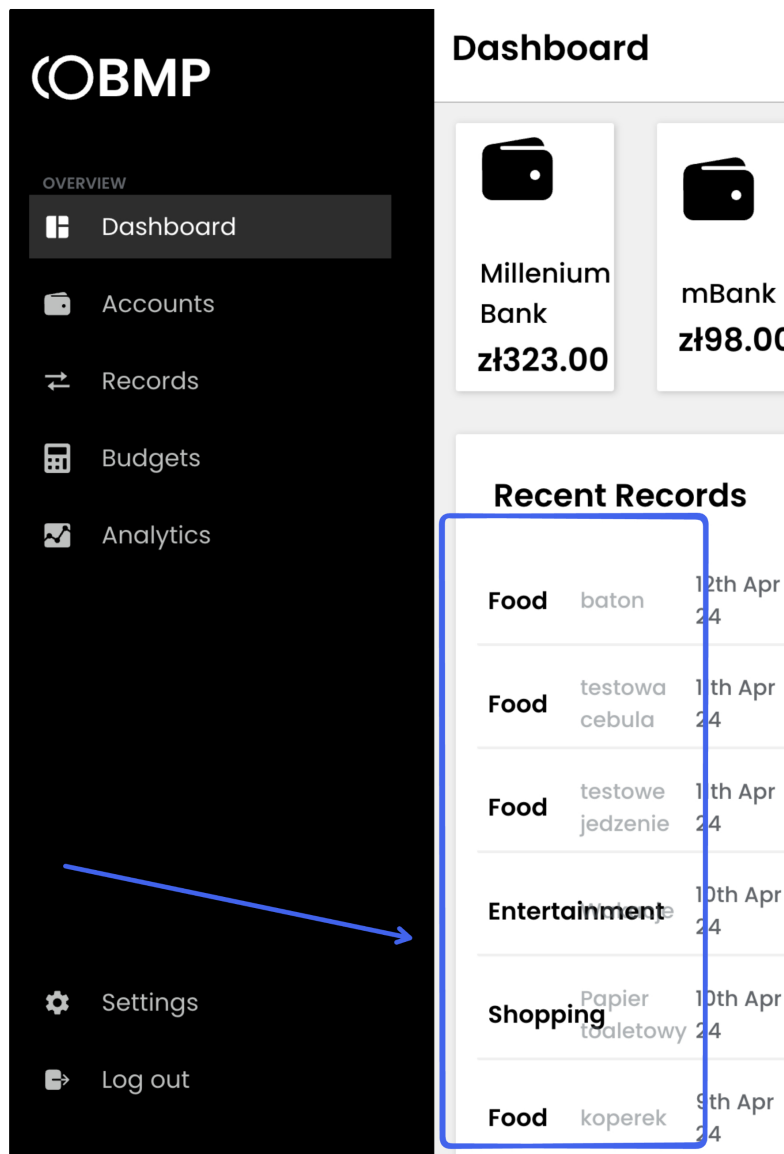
BMP

OVERVIEW

Dashboard

Accounts

Records

Budgets

Analytics

Settings

Log out

Dashboard

Millenium Bank
zł323.00

mBank
zł98.00

Recent Records

| Food | baton | 12th Apr 24 |
|---|---|---|
| Food | testowa cebula | 11th Apr 24 |
| Food | testowe jedzenie | 11th Apr 24 |
| Entertainment | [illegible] | 10th Apr 24 |
| Shopping | Papier toaletowy | 10th Apr 24 |
| Food | koperek | 9th Apr 24 |